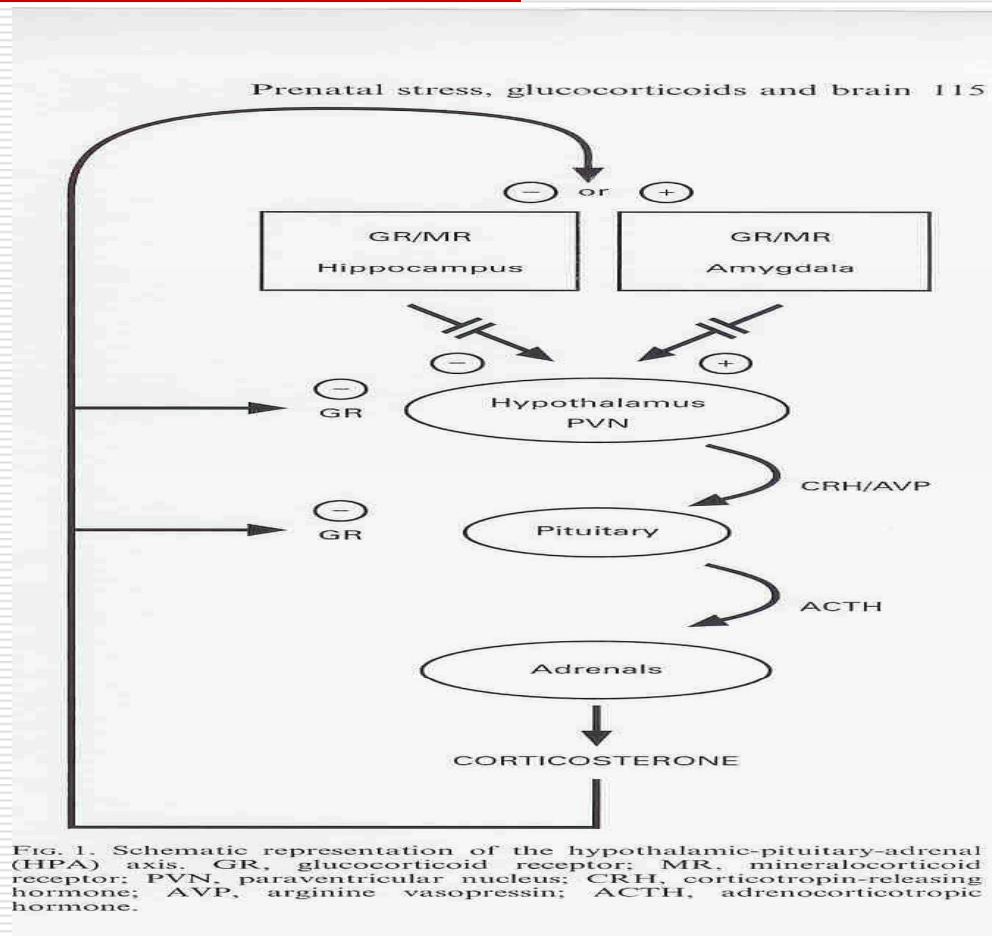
Prenatal stress, glucocorticoids and brain 115

− or +

GR/MR
Hippocampus

GR/MR
Amygdala

−

+

−
GR

Hypothalamus
PVN

CRH/AVP

−
GR

Pituitary

ACTH

Adrenals

CORTICOSTERONE

FIG. 1. Schematic representation of the hypothalamic-pituitary-adrenal (HPA) axis. GR, glucocorticoid receptor; MR, mineralocorticoid receptor; PVN, paraventricular nucleus; CRH, corticotropin-releasing hormone; AVP, arginine vasopressin; ACTH, adrenocorticotropic hormone.